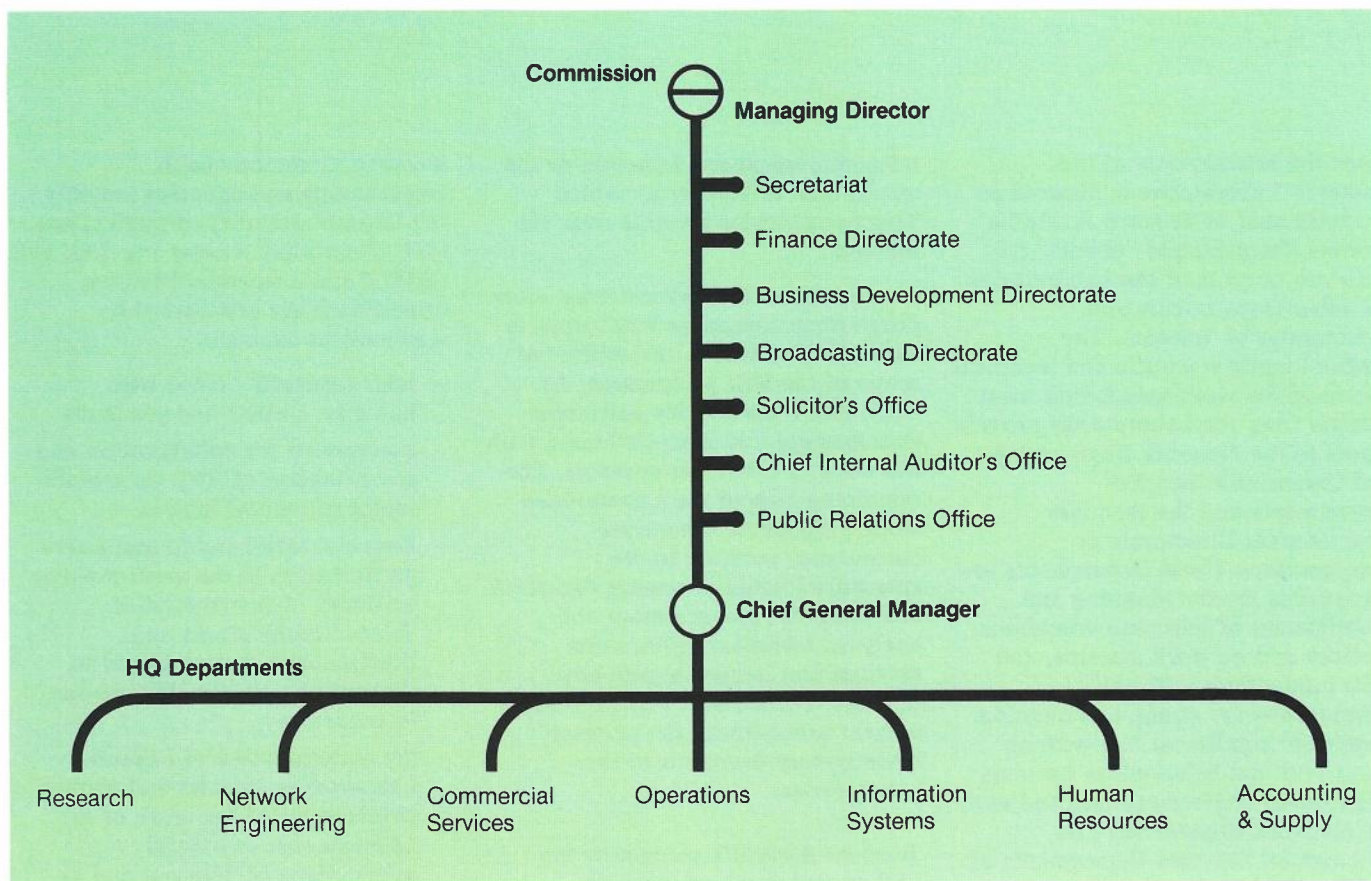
Commission

Managing Director

Secretariat

Finance Directorate

Business Development Directorate

Broadcasting Directorate

Solicitor's Office

Chief Internal Auditor's Office

Public Relations Office

Chief General Manager

HQ Departments

Research

Network Engineering

Commercial Services

Operations

Information Systems

Human Resources

Accounting & Supply